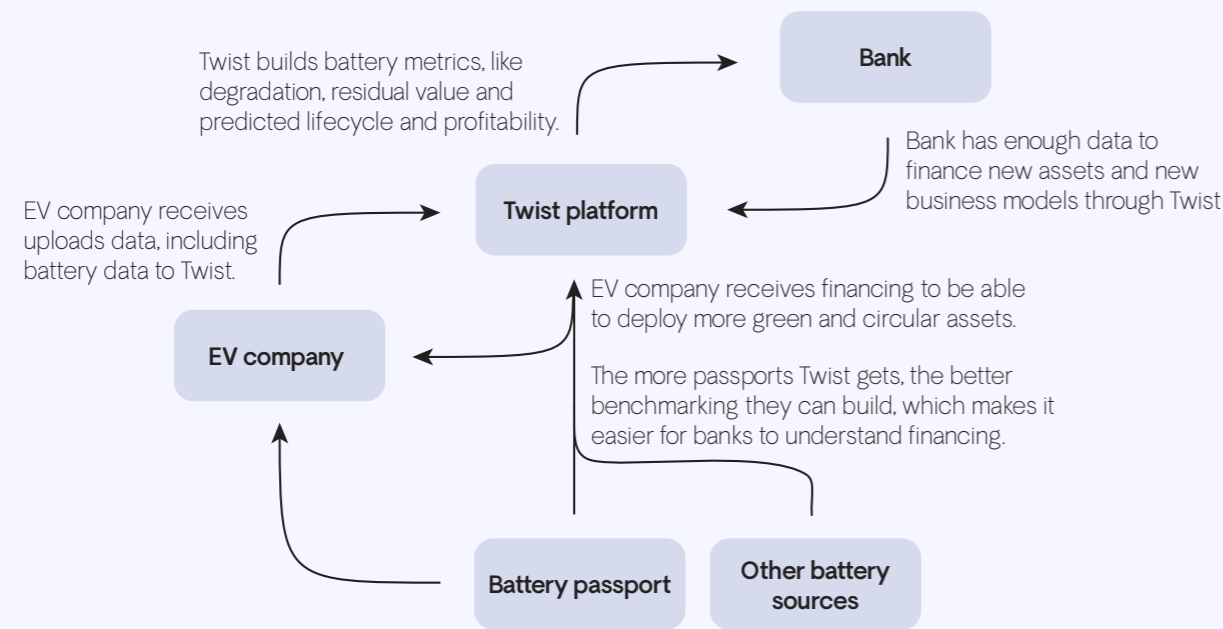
Twist builds battery metrics, like degradation, residual value and predicted lifecycle and profitability.

Bank

Bank has enough data to finance new assets and new business models through Twist

EV company receives uploads data, including battery data to Twist.

Twist platform

EV company receives financing to be able to deploy more green and circular assets.

EV company

The more passports Twist gets, the better benchmarking they can build, which makes it easier for banks to understand financing.

Battery passport

Other battery sources